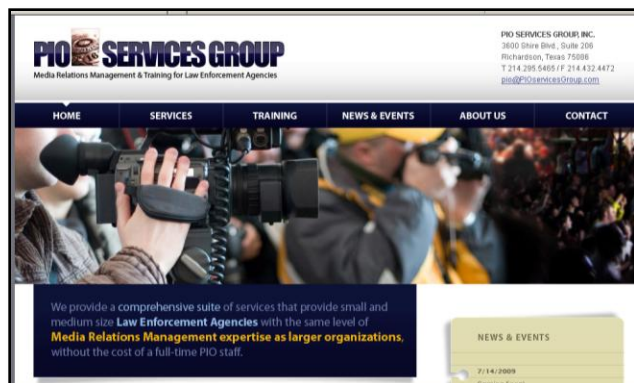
PIO SERVICES GROUP
Media Relations Management & Training for Law Enforcement Agencies

PIO SERVICES GROUP, INC.
3600 Shire Blvd., Suite 206
Richardson, Texas 75086
T 214.295.5465 / F 214.432.4472
pio@PIOservicesGroup.com

HOME
SERVICES
TRAINING
NEWS & EVENTS
ABOUT US
CONTACT

We provide a comprehensive suite of services that provide small and medium size Law Enforcement Agencies with the same level of Media Relations Management expertise as larger organizations, without the cost of a full-time PIO staff.

NEWS & EVENTS

7/14/2009
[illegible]